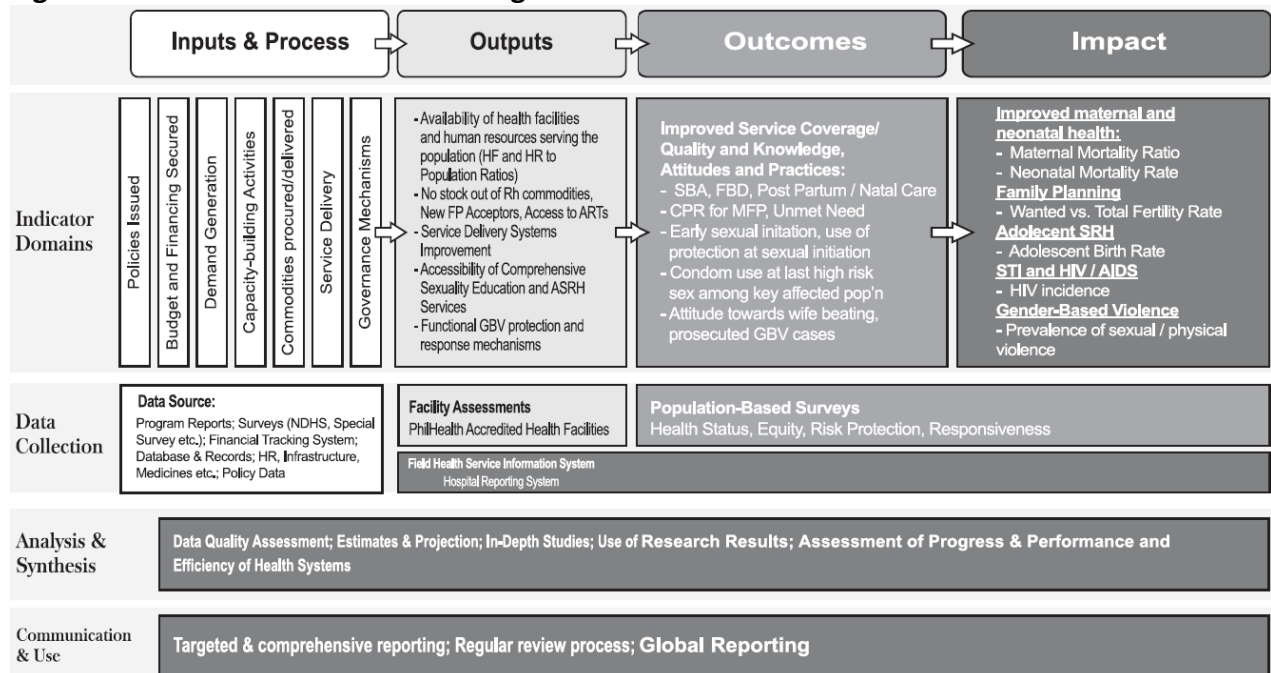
Inputs & Process

Outputs

Outcomes

Impact

Indicator Domains

Policies Issued

Budget and Financing Secured

Demand Generation

Capacity-building Activities

Commodities procured/delivered

Service Delivery

Governance Mechanisms

- Availability of health facilities and human resources serving the population (HF and HR to Population Ratios)
- No stock out of Rh commodities, New FP Acceptors, Access to ARTs
- Service Delivery Systems Improvement
- Accessibility of Comprehensive Sexuality Education and ASRH Services
- Functional GBV protection and response mechanisms

Improved Service Coverage/ Quality and Knowledge, Attitudes and Practices:
- SBA, FBD, Post Partum / Natal Care
- CPR for MFP, Unmet Need
- Early sexual initation, use of protection at sexual initiation
- Condom use at last high risk sex among key affected pop'n
- Attitude towards wife beating, prosecuted GBV cases

Improved maternal and neonatal health:
- Maternal Mortality Ratio
- Neonatal Mortality Rate
Family Planning
- Wanted vs. Total Fertility Rate
Adolecent SRH
- Adolescent Birth Rate
STI and HIV / AIDS
- HIV incidence
Gender-Based Violence
- Prevalence of sexual / physical violence

Data Collection

Data Source:
Program Reports; Surveys (NDHS, Special Survey etc.); Financial Tracking System; Database & Records; HR, Infrastructure, Medicines etc.; Policy Data

Facility Assessments
PhilHealth Accredited Health Facilities

Population-Based Surveys
Health Status, Equity, Risk Protection, Responsiveness

Field Health Service Information System
Hospital Reporting System

Analysis & Synthesis

Data Quality Assessment; Estimates & Projection; In-Depth Studies; Use of Research Results; Assessment of Progress & Performance and Efficiency of Health Systems

Communication & Use

Targeted & comprehensive reporting; Regular review process; Global Reporting